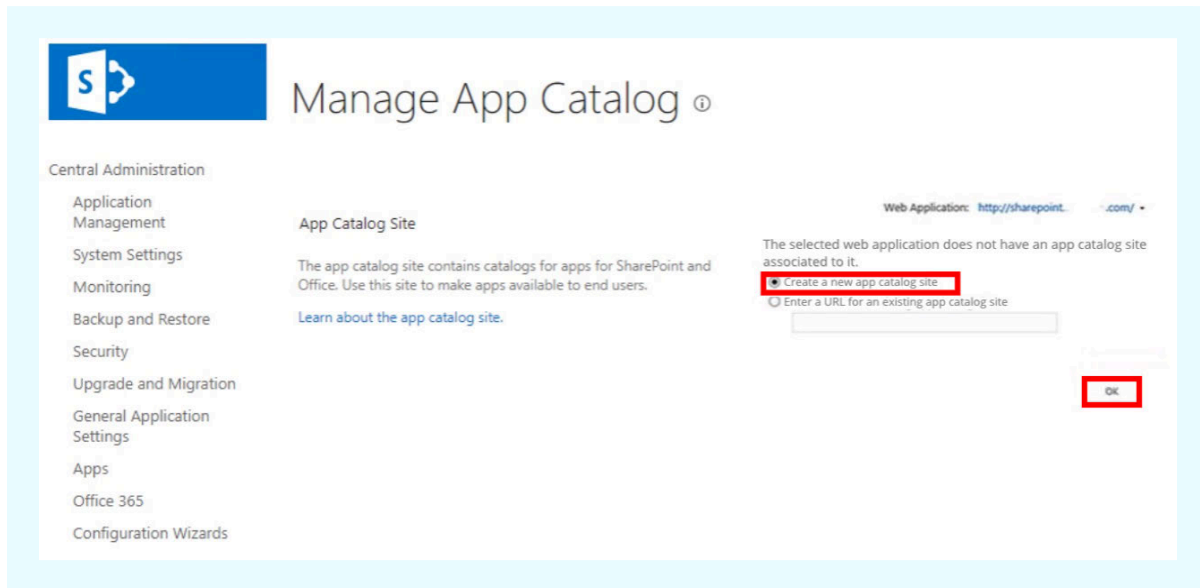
S

Manage App Catalog ⓘ

Central Administration

Application Management

System Settings

Monitoring

Backup and Restore

Security

Upgrade and Migration

General Application Settings

Apps

Office 365

Configuration Wizards

App Catalog Site

The app catalog site contains catalogs for apps for SharePoint and Office. Use this site to make apps available to end users.

Learn about the app catalog site.

Web Application: http://sharepoint. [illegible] .com/ ▾

The selected web application does not have an app catalog site associated to it.

Create a new app catalog site

Enter a URL for an existing app catalog site

OK